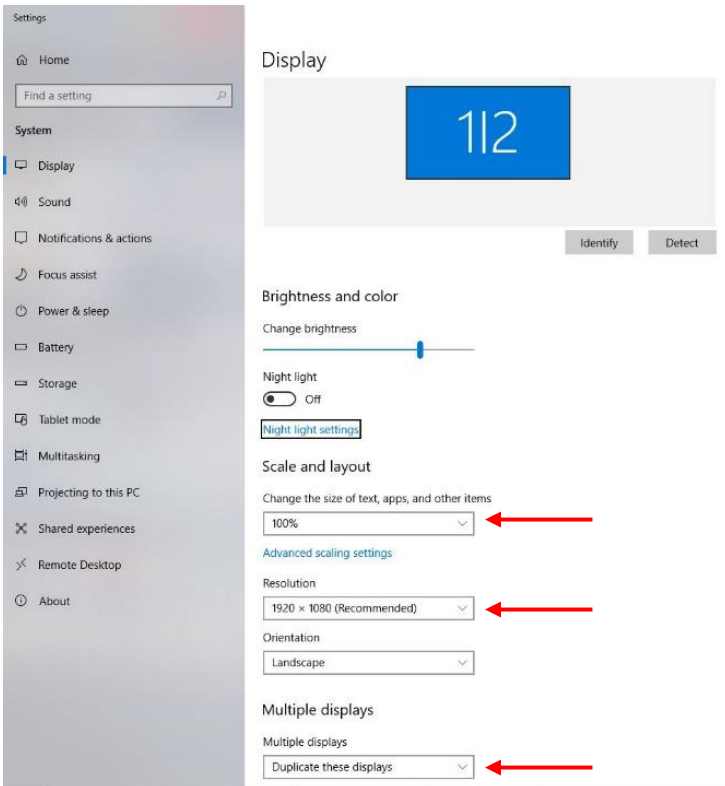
Settings

Home

Find a setting

System

Display

Sound

Notifications & actions

Focus assist

Power & sleep

Battery

Storage

Tablet mode

Multitasking

Projecting to this PC

Shared experiences

Remote Desktop

About

Display

1|2

Identify

Detect

Brightness and color

Change brightness

Night light

Off

Night light settings

Scale and layout

Change the size of text, apps, and other items

100%

Advanced scaling settings

Resolution

1920 × 1080 (Recommended)

Orientation

Landscape

Multiple displays

Multiple displays

Duplicate these displays